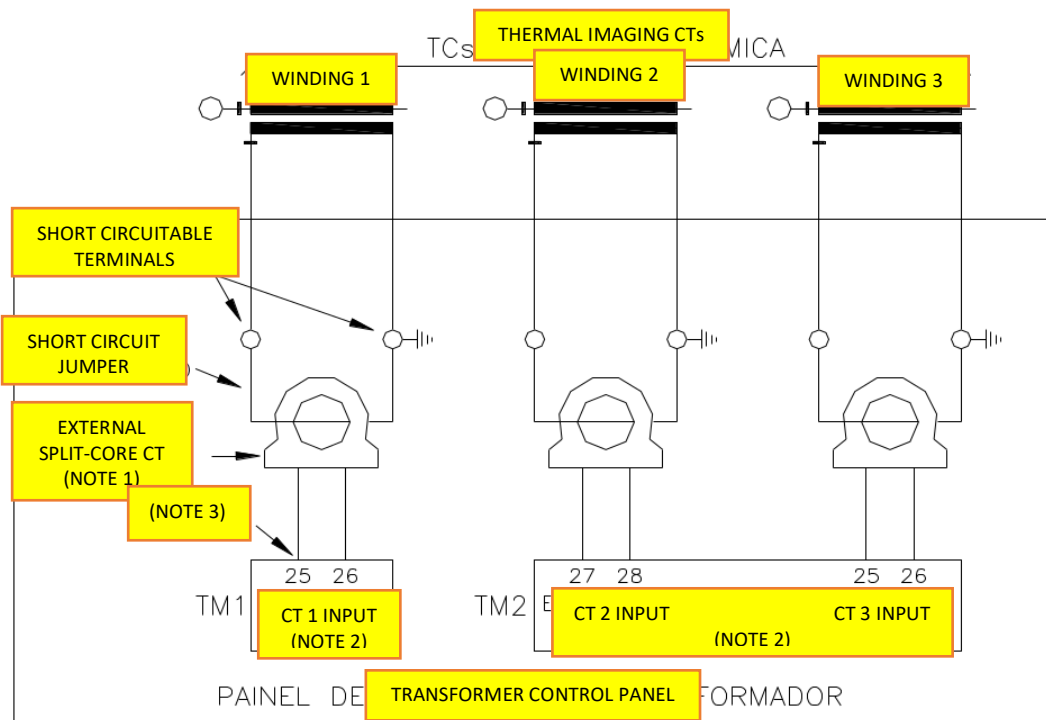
TCs THERMAL IMAGING CTs MICA

WINDING 1

WINDING 2

WINDING 3

SHORT CIRCUITABLE TERMINALS

SHORT CIRCUIT JUMPER

EXTERNAL SPLIT-CORE CT (NOTE 1)

(NOTE 3)

25 26

TM1 CT 1 INPUT (NOTE 2)

27 28

25 26

TM2 E CT 2 INPUT CT 3 INPUT (NOTE 2)

PAINEL DE TRANSFORMER CONTROL PANEL FORMADOR